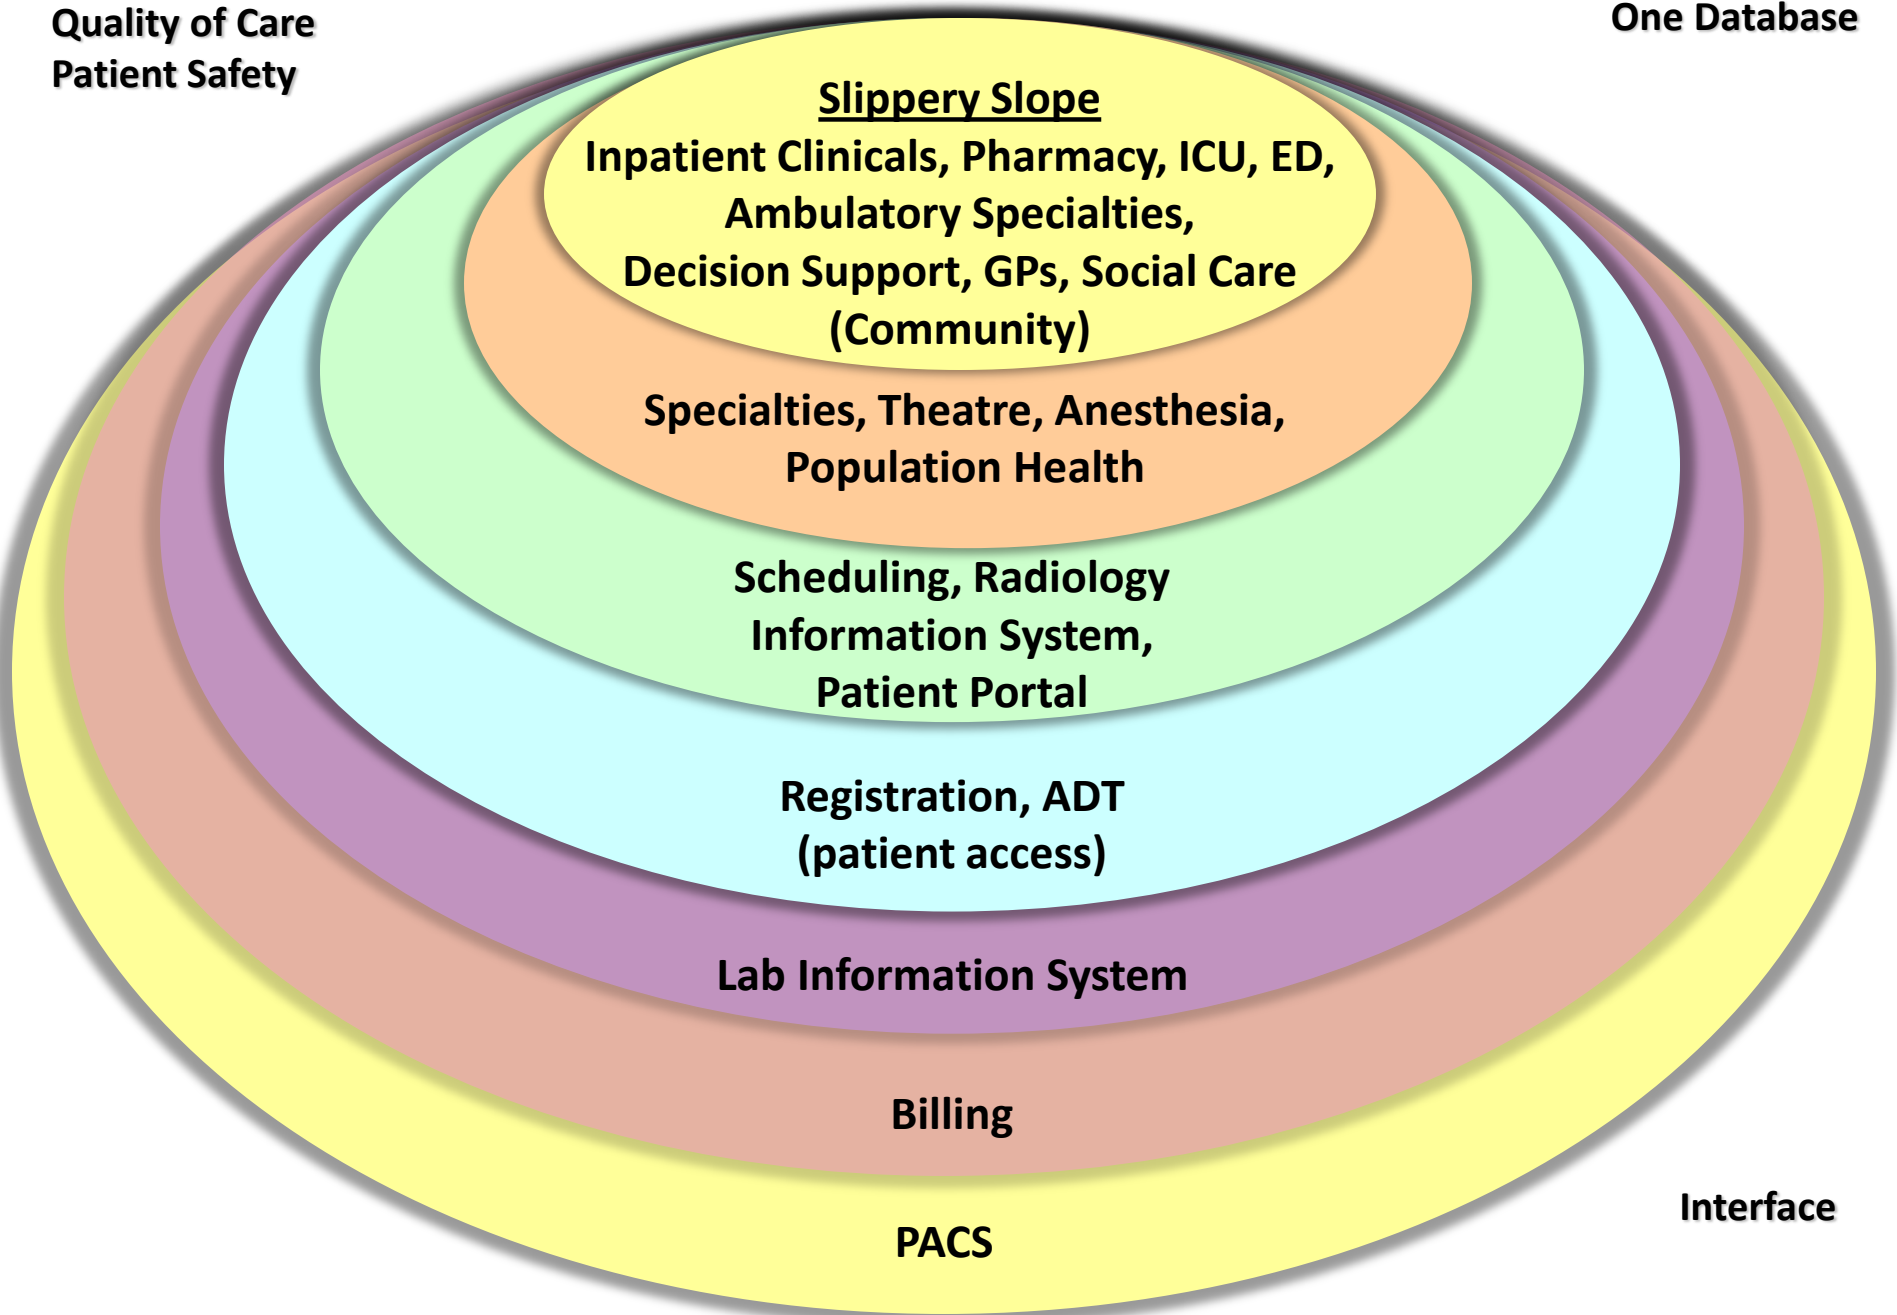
Quality of Care
Patient Safety

One Database

Slippery Slope
Inpatient Clinicals, Pharmacy, ICU, ED, Ambulatory Specialties, Decision Support, GPs, Social Care (Community)

Specialties, Theatre, Anesthesia, Population Health

Scheduling, Radiology Information System, Patient Portal

Registration, ADT (patient access)

Lab Information System

Billing

PACS

Interface